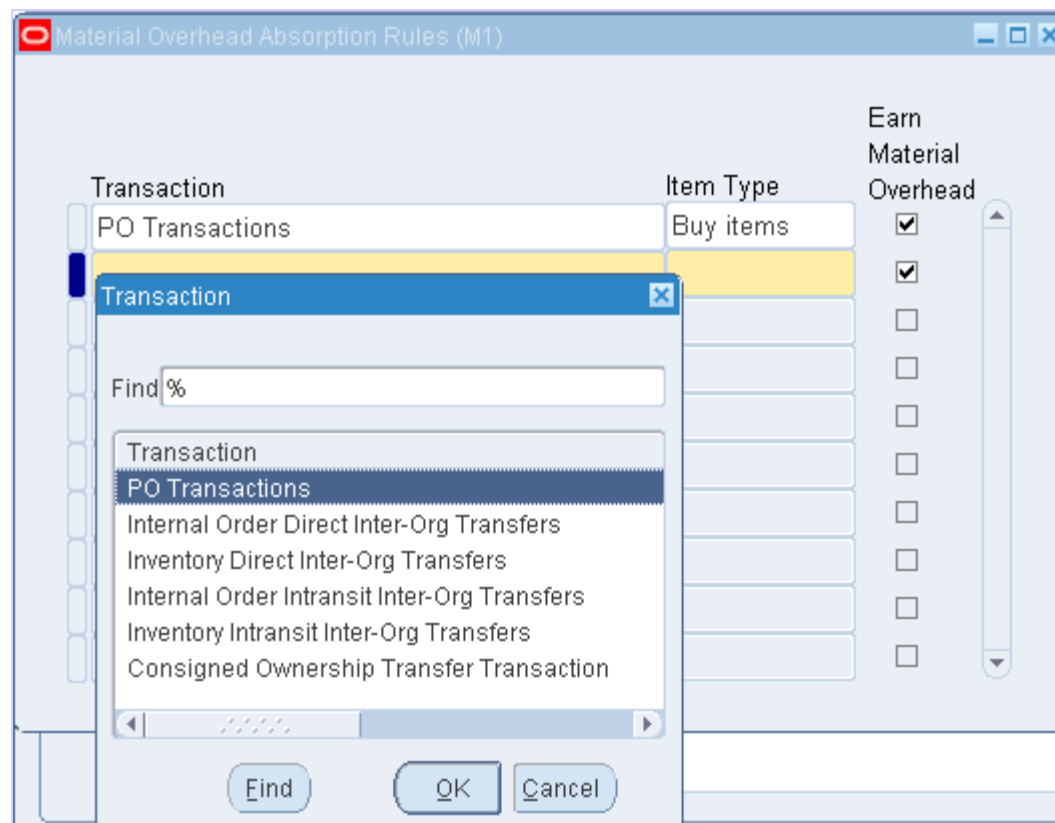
Material Overhead Absorption Rules (M1)

| Transaction | Item Type | Earn Material Overhead |
|---|---|---|
| PO Transactions | Buy items | ☑ |
| | | ☑ |

Transaction

Find %

Transaction
PO Transactions
Internal Order Direct Inter-Org Transfers
Inventory Direct Inter-Org Transfers
Internal Order Intransit Inter-Org Transfers
Inventory Intransit Inter-Org Transfers
Consigned Ownership Transfer Transaction

Find OK Cancel